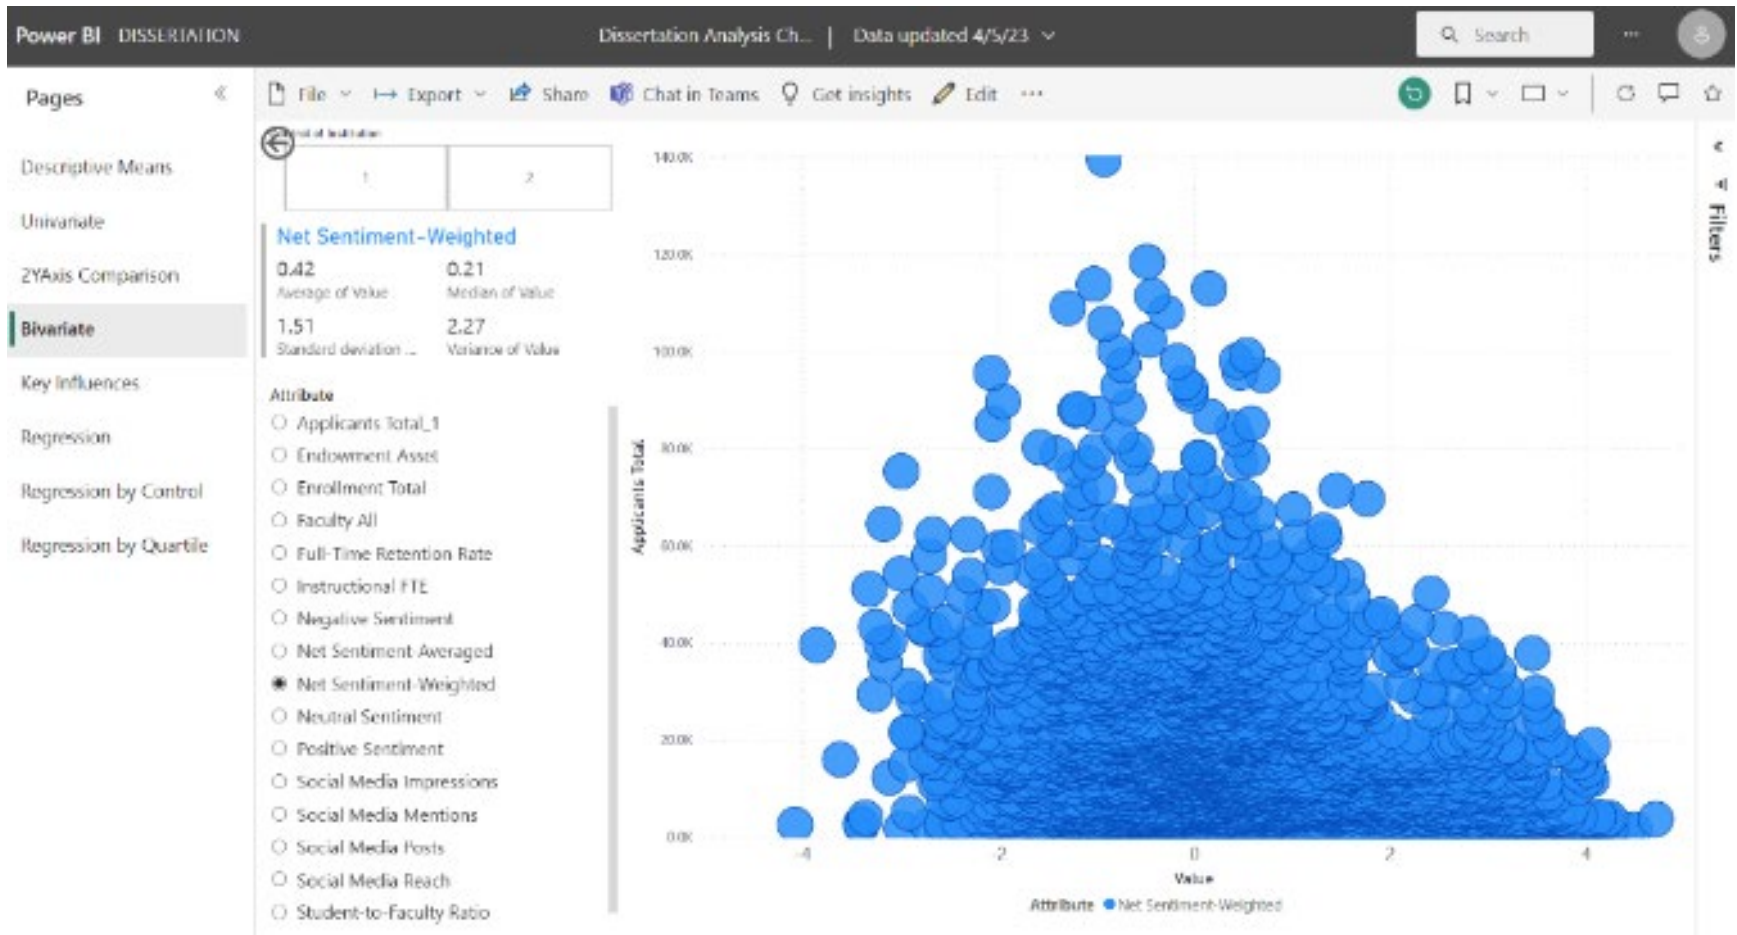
Power BI DISSERTATION

Dissertation Analysis Ch... | Data updated 4/5/23

Search

Pages

Descriptive Means
Univariate
2YAxis Comparison
Bivariate
Key Influences
Regression
Regression by Control
Regression by Quartile

File
Export
Share
Chat in Teams
Get insights
Edit

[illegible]

| 1 | 2 |
|---|---|

Net Sentiment-Weighted

0.42
Average of Value

0.21
Median of Value

1.51
Standard deviation ...

2.27
Variance of Value

Attribute
Applicants Total_1
Endowment Asset
Enrollment Total
Faculty All
Full-Time Retention Rate
Instructional FTE
Negative Sentiment
Net Sentiment Averaged
Net Sentiment-Weighted
Neutral Sentiment
Positive Sentiment
Social Media Impressions
Social Media Mentions
Social Media Posts
Social Media Reach
Student-to-Faculty Ratio

140.0K
120.0K
100.0K
80.0K
60.0K
40.0K
20.0K
0.0K

Applicants Total

-4
-2
0
2
4

Value

Attribute Net Sentiment-Weighted

Filters